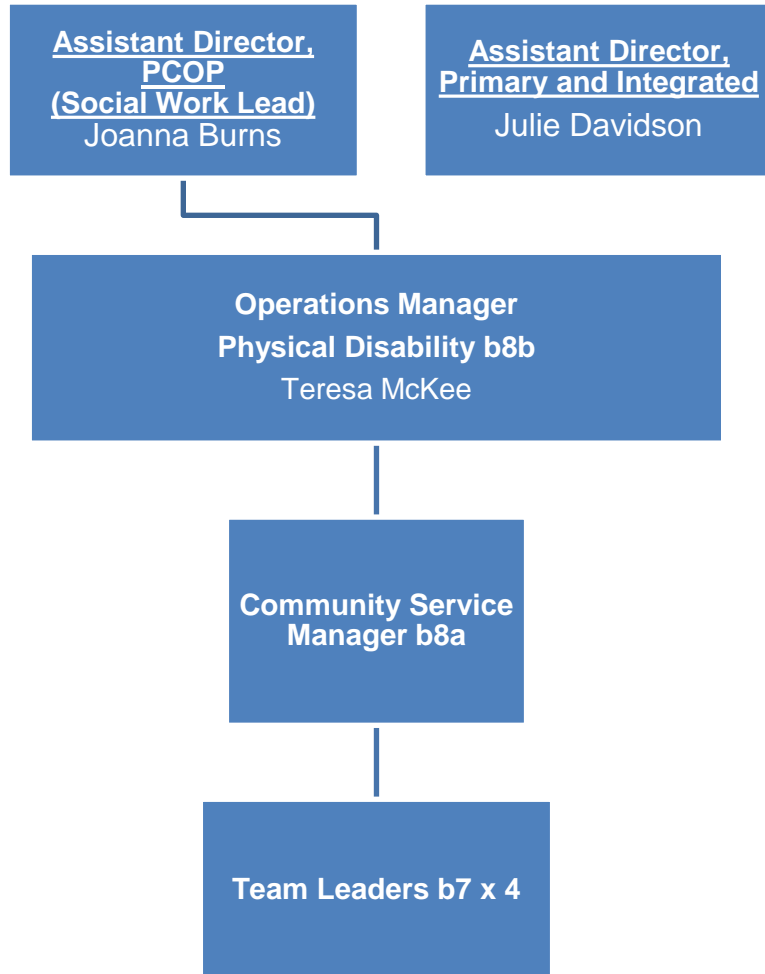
Assistant Director, PCOP (Social Work Lead)
Joanna Burns

Assistant Director, Primary and Integrated
Julie Davidson

Operations Manager
Physical Disability b8b
Teresa McKee

Community Service Manager b8a

Team Leaders b7 x 4